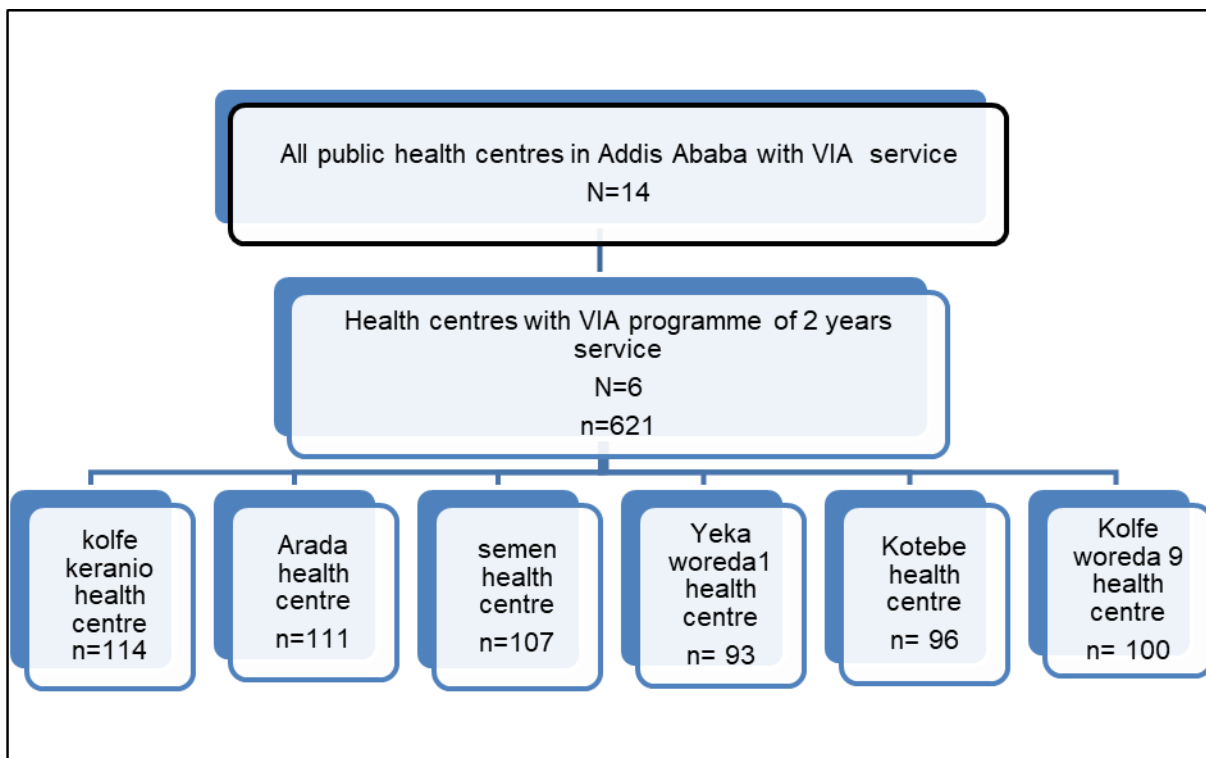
All public health centres in Addis Ababa with VIA service
N=14

Health centres with VIA programme of 2 years service
N=6
n=621

kolfe keranio health centre
n=114

Arada health centre
n=111

semen health centre
n=107

Yeka woreda1 health centre
n= 93

Kotebe health centre
n= 96

Kolfe woreda 9 health centre
n= 100